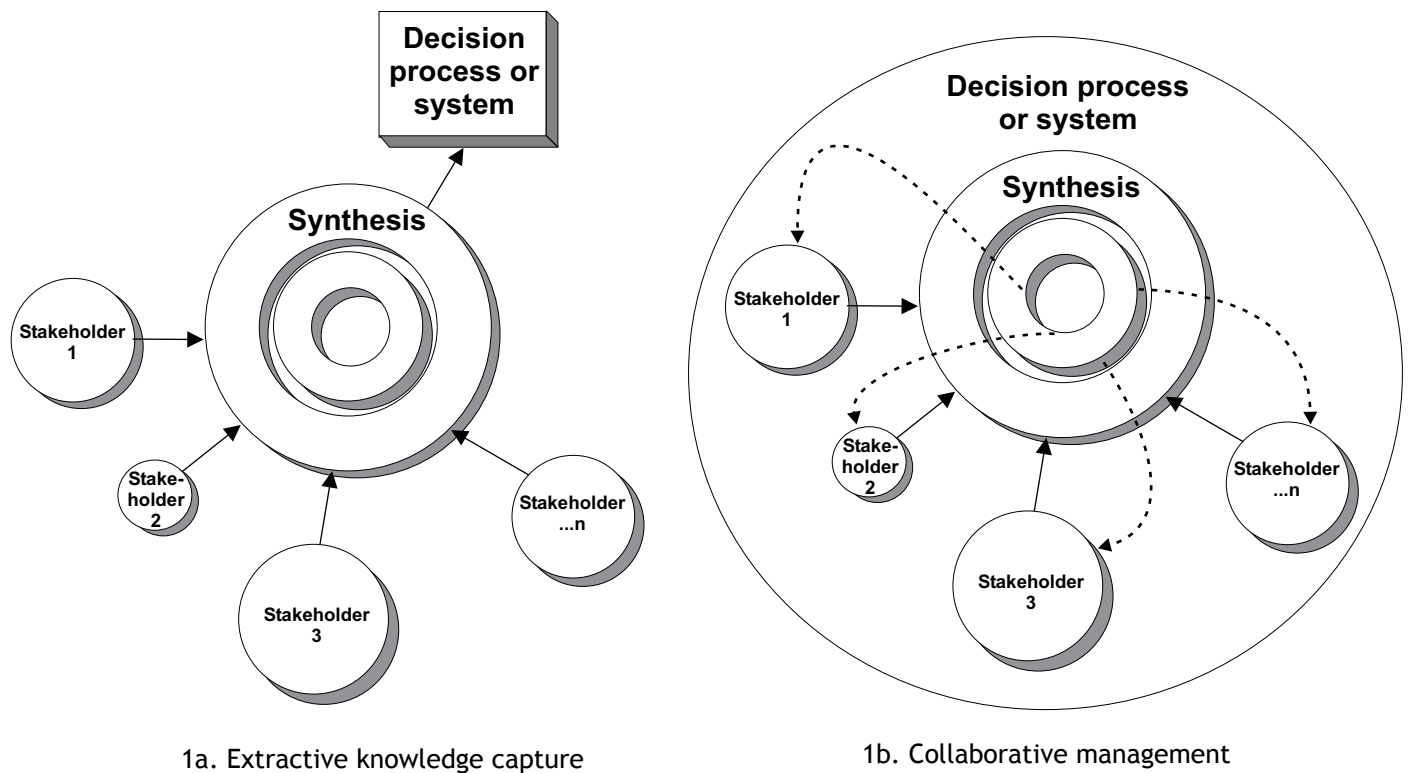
Decision process or system

Synthesis

Stakeholder 1

Stakeholder 2

Stakeholder 3

Stakeholder ...n

1a. Extractive knowledge capture

Decision process or system

Synthesis

Stakeholder 1

Stakeholder 2

Stakeholder 3

Stakeholder ...n

1b. Collaborative management